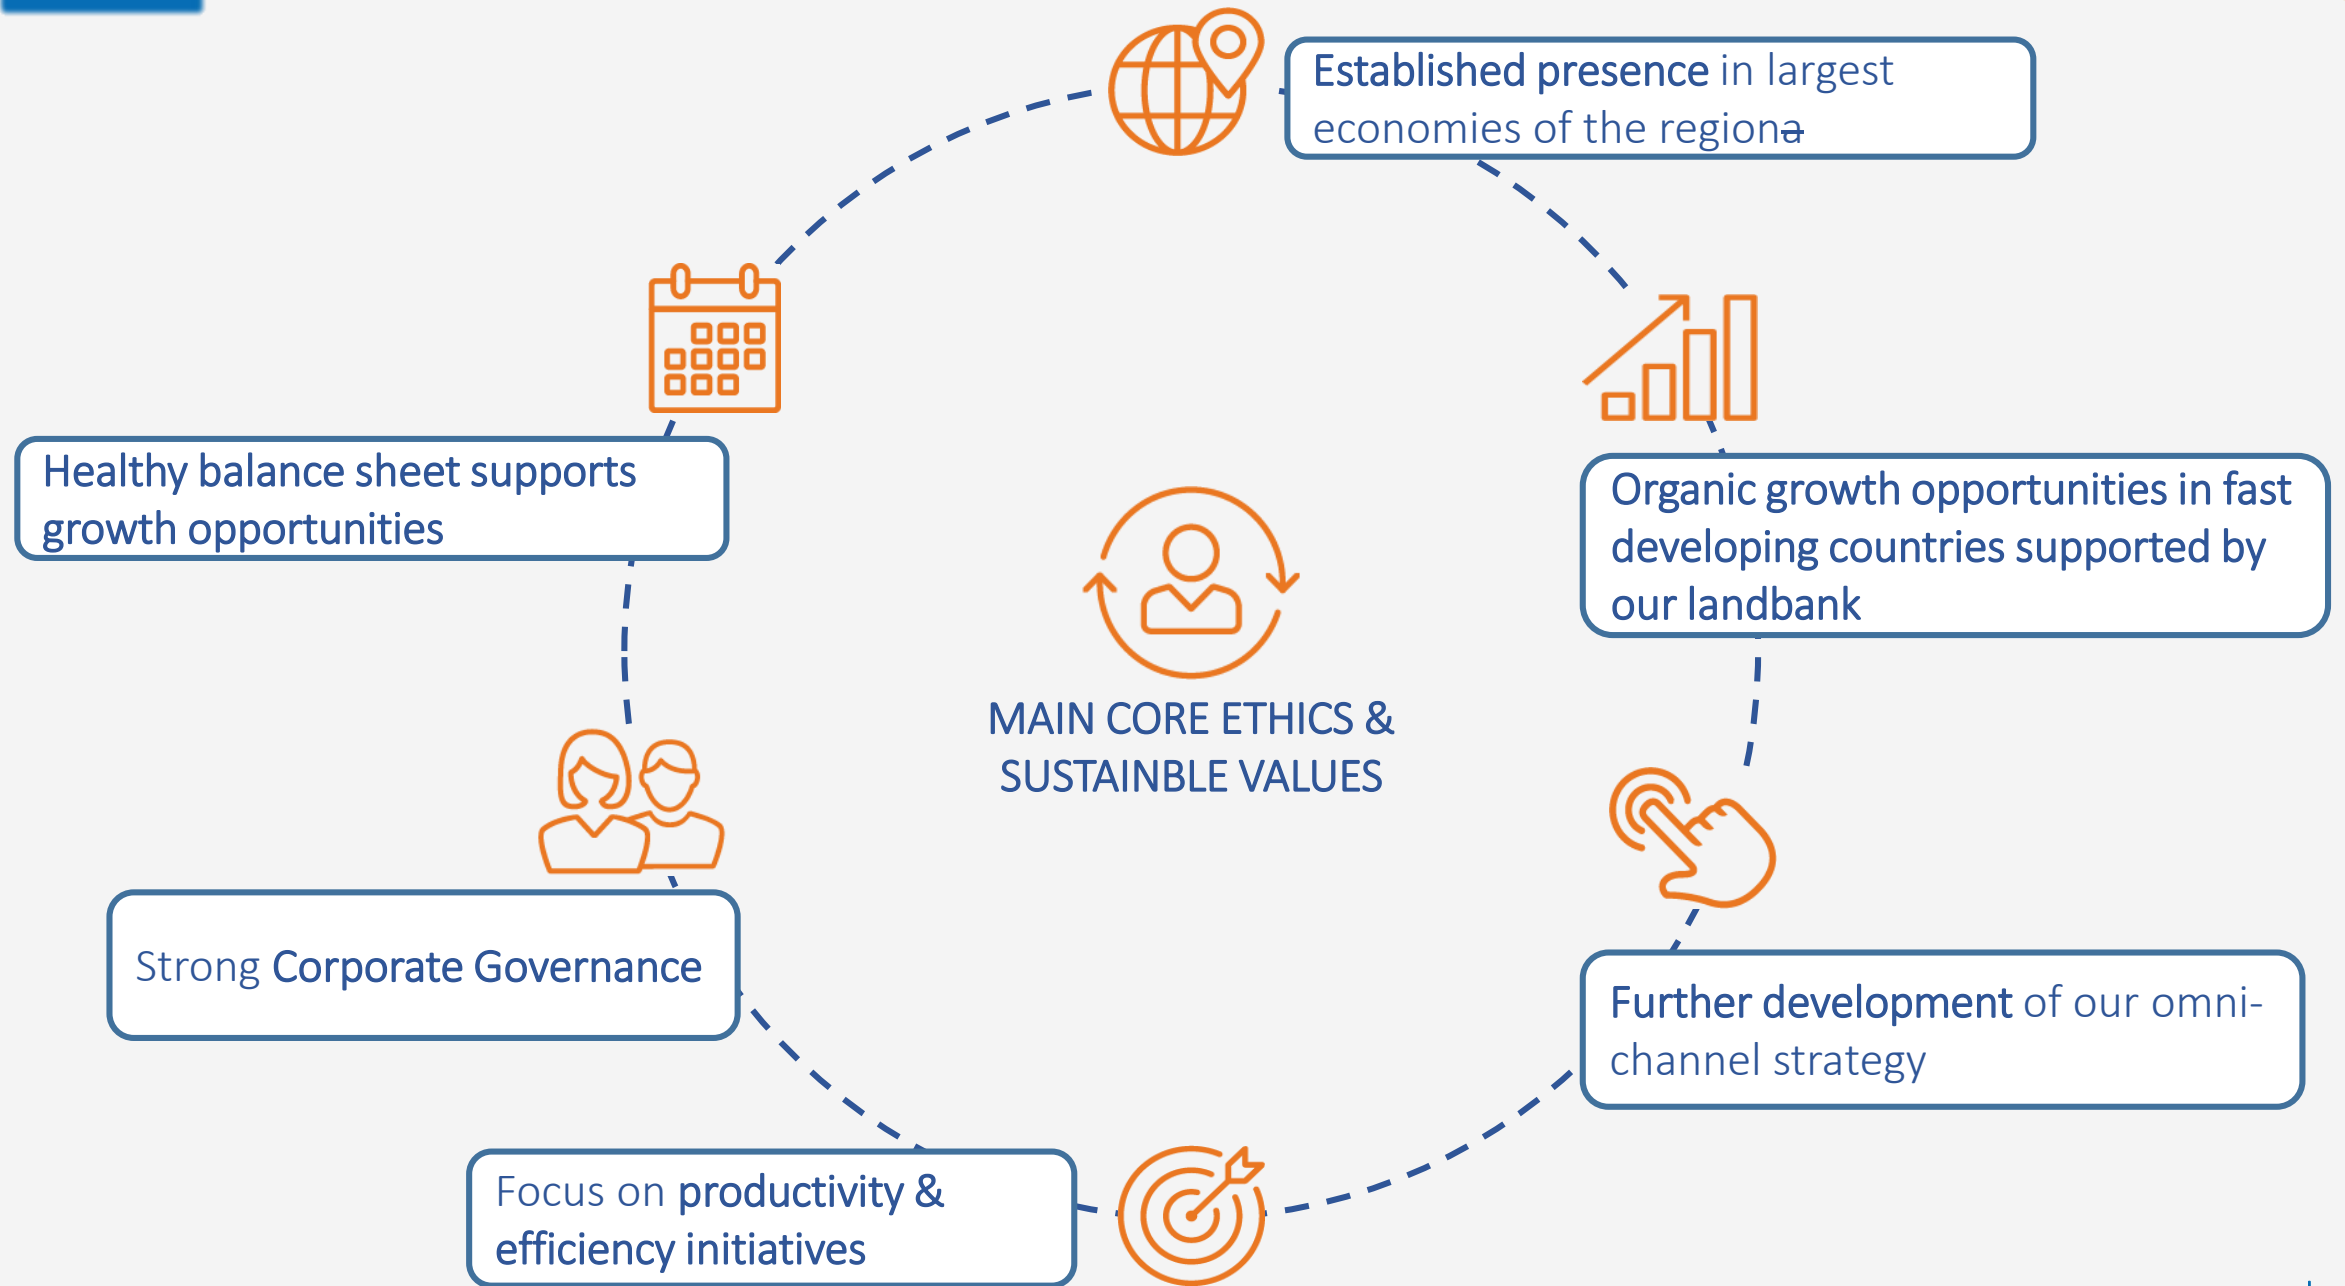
Established presence in largest economies of the regiona

Organic growth opportunities in fast developing countries supported by our landbank

Further development of our omni-channel strategy

Focus on productivity & efficiency initiatives

Strong Corporate Governance

Healthy balance sheet supports growth opportunities

MAIN CORE ETHICS & SUSTAINBLE VALUES